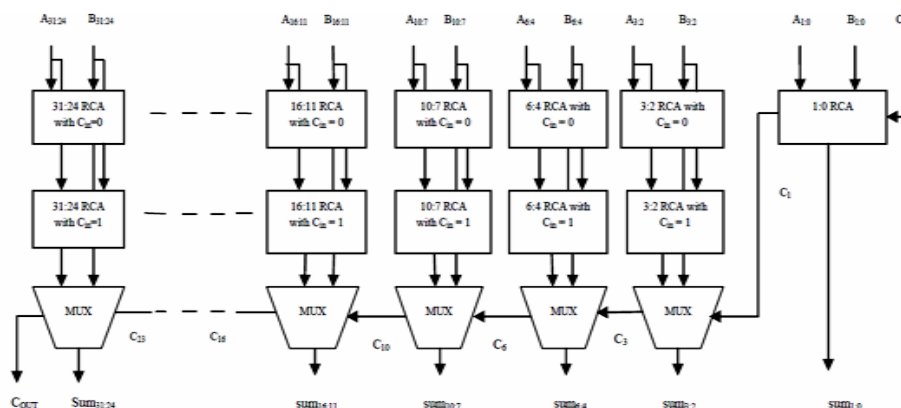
$A_{31:24}$ $B_{31:24}$

31:24 RCA with $C_{in}$=0

31:24 RCA with $C_{in}$=1

MUX

$C_{OUT}$ $Sum_{31:24}$

$C_{23}$

$A_{16:11}$ $B_{16:11}$

16:11 RCA with $C_{in}$ = 0

16:11 RCA with $C_{in}$ = 1

MUX

$C_{16}$

$sum_{16:11}$

$A_{10:7}$ $B_{10:7}$

10:7 RCA with $C_{in}$ = 0

10:7 RCA with $C_{in}$ = 1

MUX

$C_{10}$

$sum_{10:7}$

$A_{6:4}$ $B_{6:4}$

6:4 RCA with $C_{in}$ = 0

6:4 RCA with $C_{in}$ = 1

MUX

$C_6$

$sum_{6:4}$

$A_{3:2}$ $B_{3:2}$

3:2 RCA with $C_{in}$ = 0

3:2 RCA with $C_{in}$ = 1

MUX

$C_3$

$sum_{3:2}$

$A_{1:0}$ $B_{1:0}$ C

1:0 RCA

$C_1$

$sum_{1:0}$